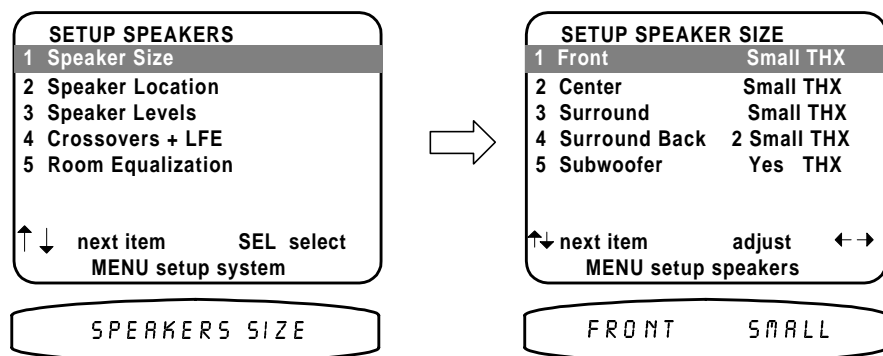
SETUP SPEAKERS
1 Speaker Size
2 Speaker Location
3 Speaker Levels
4 Crossovers + LFE
5 Room Equalization

↑↓ next item SEL select
MENU setup system

SPEAKERS SIZE

SETUP SPEAKER SIZE
1 Front Small THX
2 Center Small THX
3 Surround Small THX
4 Surround Back 2 Small THX
5 Subwoofer Yes THX

↑↓ next item adjust ←→
MENU setup speakers

FRONT SMALL